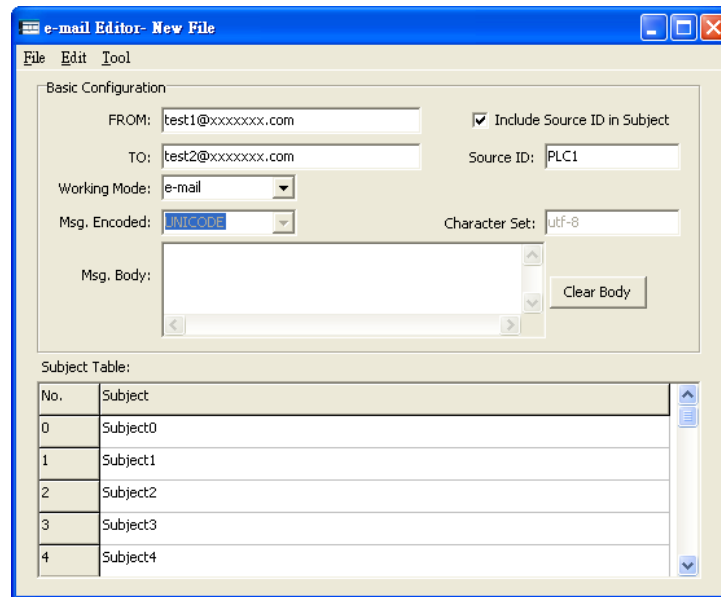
e-mail Editor- New File

File Edit Tool

Basic Configuration

FROM: test1@xxxxxxx.com

☑ Include Source ID in Subject

TO: test2@xxxxxxx.com

Source ID: PLC1

Working Mode: e-mail

Msg. Encoded: UNICODE

Character Set: utf-8

Msg. Body:

Clear Body

Subject Table:

| No. | Subject |
|---|---|
| 0 | Subject0 |
| 1 | Subject1 |
| 2 | Subject2 |
| 3 | Subject3 |
| 4 | Subject4 |